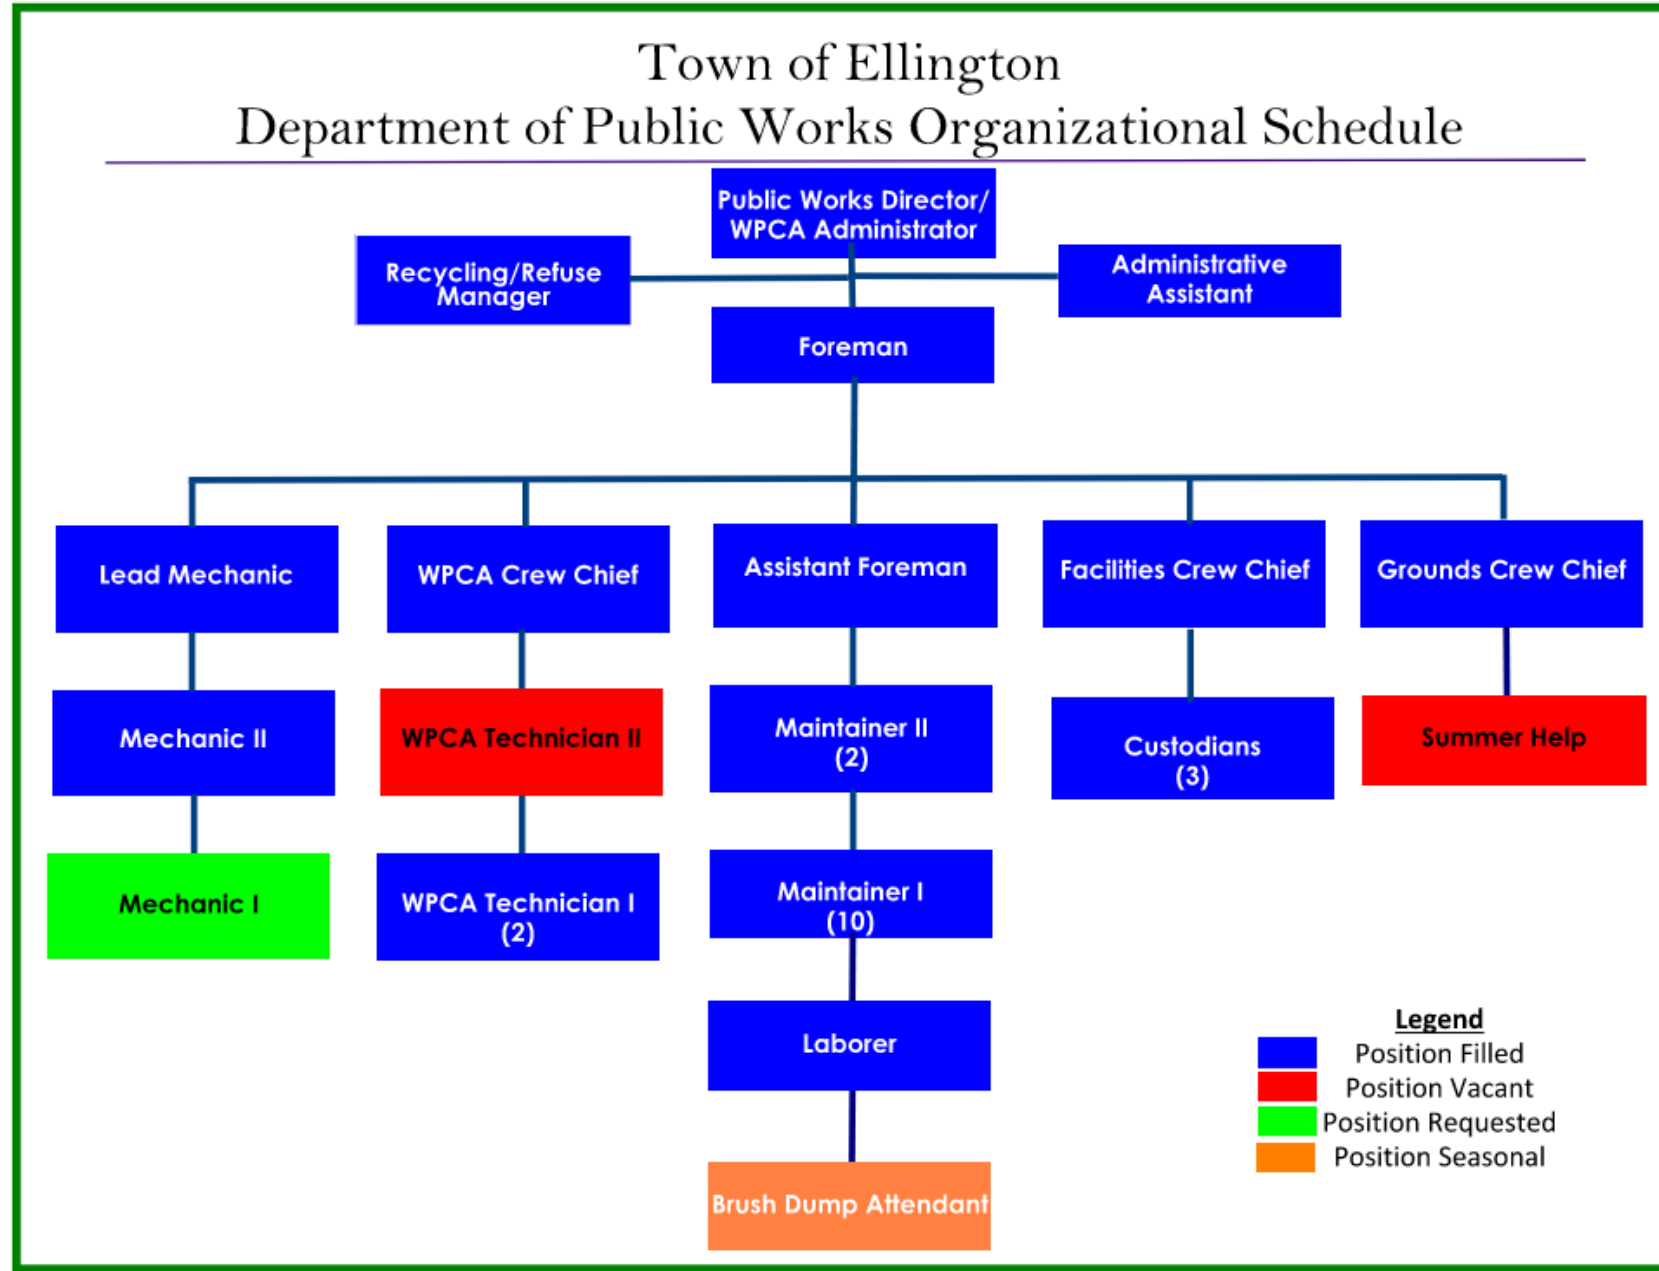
Town of Ellington
Department of Public Works Organizational Schedule

Public Works Director/ WPCA Administrator

Recycling/Refuse Manager

Administrative Assistant

Foreman

Lead Mechanic

Mechanic II

Mechanic I

WPCA Crew Chief

WPCA Technician II

WPCA Technician I (2)

Assistant Foreman

Maintainer II (2)

Maintainer I (10)

Laborer

Brush Dump Attendant

Facilities Crew Chief

Custodians (3)

Grounds Crew Chief

Summer Help

Legend
Position Filled
Position Vacant
Position Requested
Position Seasonal